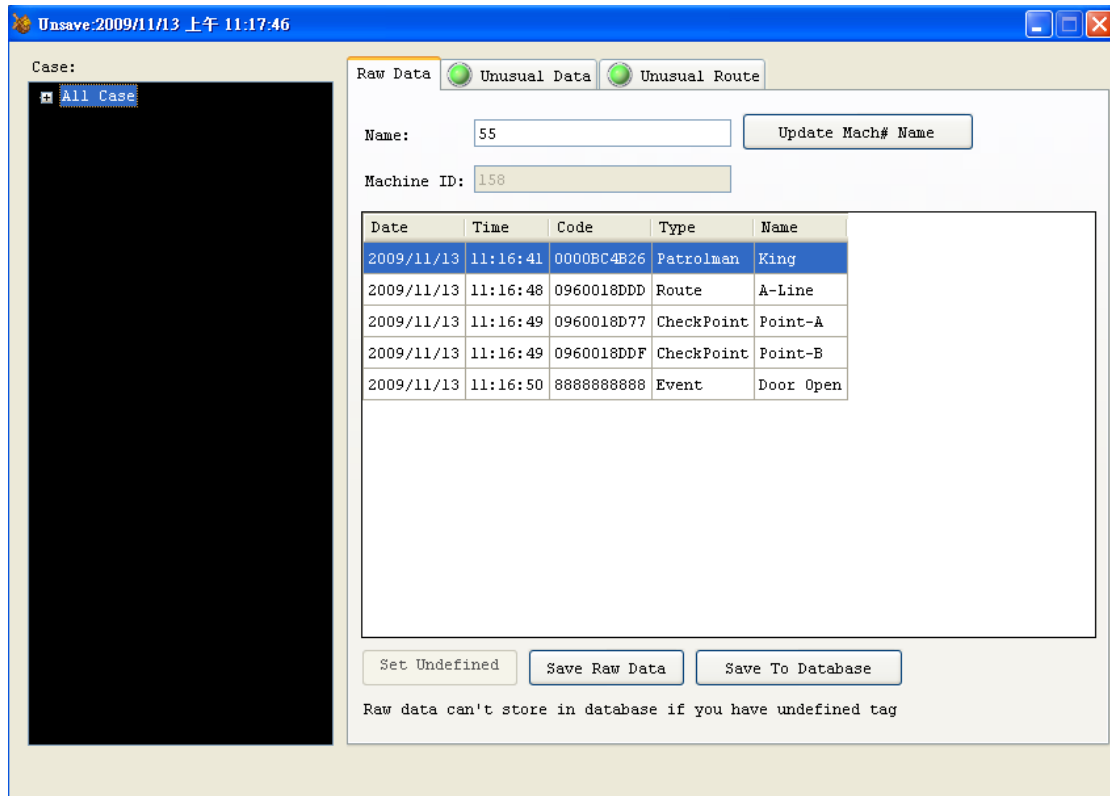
Unsave:2009/11/13 上午 11:17:46

Case:

All Case

Raw Data | Unusual Data | Unusual Route

Name: 55

Update Mach# Name

Machine ID: 158

| Date | Time | Code | Type | Name |
|---|---|---|---|---|
| 2009/11/13 | 11:16:41 | 0000BC4B26 | Patrolman | King |
| 2009/11/13 | 11:16:48 | 0960018DDD | Route | A-Line |
| 2009/11/13 | 11:16:49 | 0960018D77 | CheckPoint | Point-A |
| 2009/11/13 | 11:16:49 | 0960018DDF | CheckPoint | Point-B |
| 2009/11/13 | 11:16:50 | 8888888888 | Event | Door Open |

Set Undefined | Save Raw Data | Save To Database

Raw data can't store in database if you have undefined tag